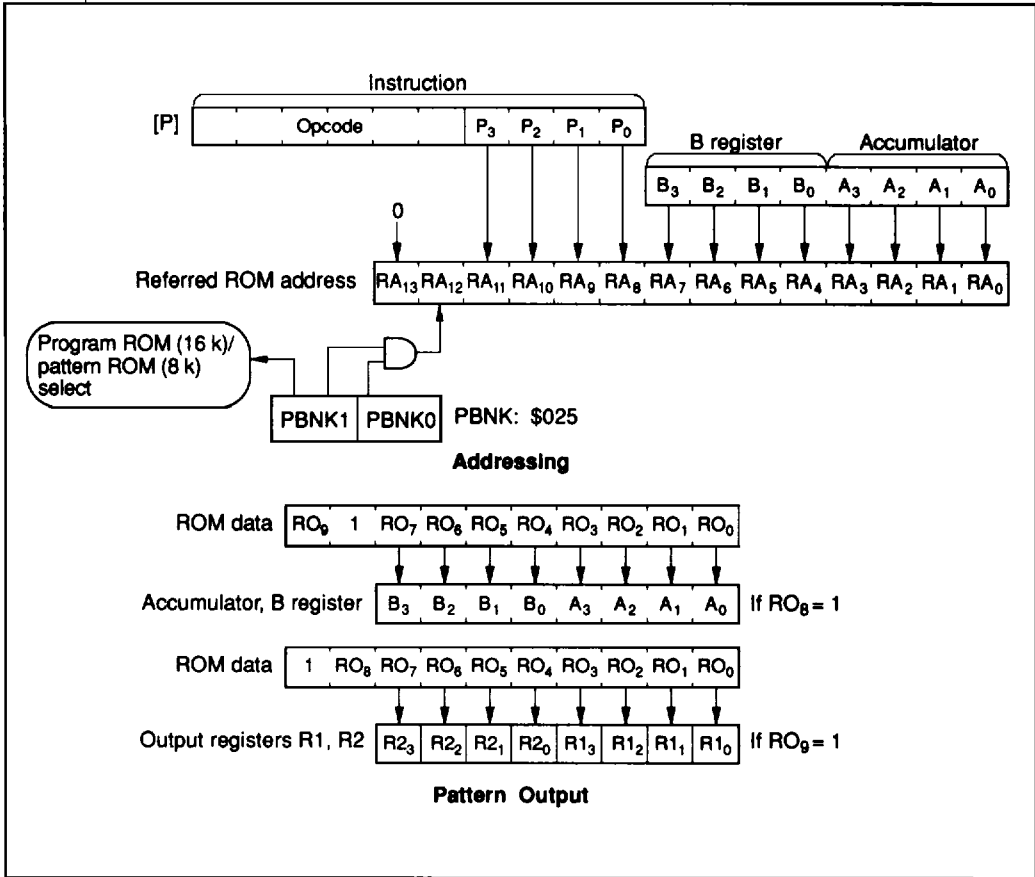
Instruction

[P] Opcode $P_3$ $P_2$ $P_1$ $P_0$

B register Accumulator

$B_3$ $B_2$ $B_1$ $B_0$ $A_3$ $A_2$ $A_1$ $A_0$

0

Referred ROM address $RA_{13}$ $RA_{12}$ $RA_{11}$ $RA_{10}$ $RA_9$ $RA_8$ $RA_7$ $RA_6$ $RA_5$ $RA_4$ $RA_3$ $RA_2$ $RA_1$ $RA_0$

Program ROM (16 k)/ pattern ROM (8 k) select

PBNK1 PBNK0 PBNK: \$025

Addressing

ROM data $RO_9$ 1 $RO_7$ $RO_6$ $RO_5$ $RO_4$ $RO_3$ $RO_2$ $RO_1$ $RO_0$

Accumulator, B register $B_3$ $B_2$ $B_1$ $B_0$ $A_3$ $A_2$ $A_1$ $A_0$ If $RO_8 = 1$

ROM data 1 $RO_8$ $RO_7$ $RO_6$ $RO_5$ $RO_4$ $RO_3$ $RO_2$ $RO_1$ $RO_0$

Output registers R1, R2 $R2_3$ $R2_2$ $R2_1$ $R2_0$ $R1_3$ $R1_2$ $R1_1$ $R1_0$ If $RO_9 = 1$

Pattern Output